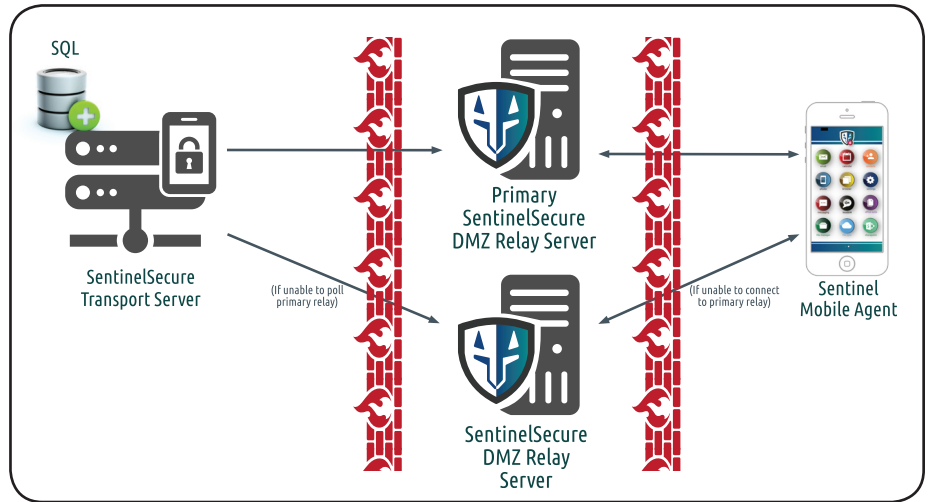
SQL

SentinelSecure Transport Server

Primary SentinelSecure DMZ Relay Server

Sentinel Mobile Agent

(If unable to poll primary relay)

(If unable to connect to primary relay)

SentinelSecure DMZ Relay Server